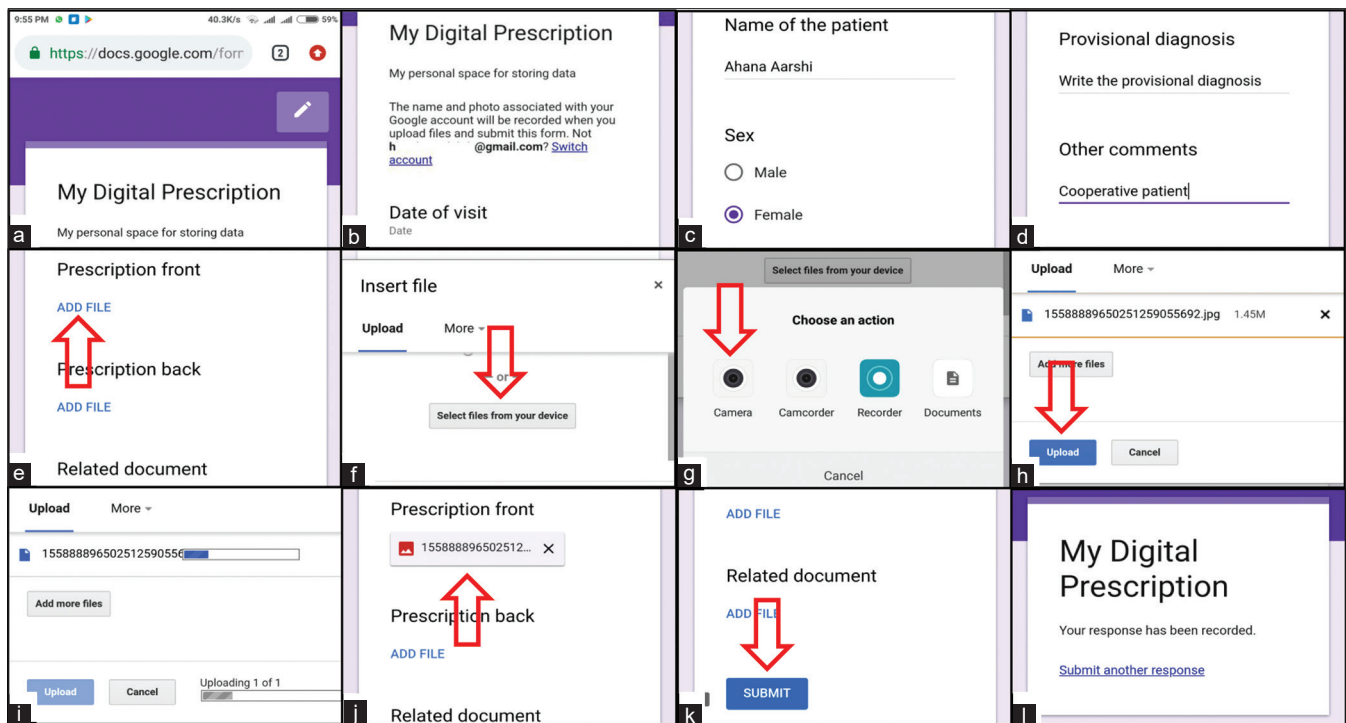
9:55 PM 40.3K/s 59%
https://docs.google.com/forr 2

My Digital Prescription

My personal space for storing data

a

My Digital Prescription

My personal space for storing data

The name and photo associated with your Google account will be recorded when you upload files and submit this form. Not h @gmail.com? Switch account

Date of visit
Date

b

Name of the patient

Ahana Aarshi

Sex

Male

Female

c

Provisional diagnosis

Write the provisional diagnosis

Other comments

Cooperative patient

d

Prescription front

ADD FILE

Prescription back

ADD FILE

Related document

e

Insert file ×

Upload More

or

Select files from your device

f

Select files from your device

Choose an action

Camera Camcorder Recorder Documents

Cancel

g

Upload More

1558888965025125905​5692.jpg 1.45M ×

Add more files

Upload Cancel

h

Upload More

155888896502512590556

Add more files

Upload Cancel Uploading 1 of 1

i

Prescription front

155888896502512... ×

Prescription back

ADD FILE

Related document

j

ADD FILE

Related document

ADD FILE

SUBMIT

k

My Digital Prescription

Your response has been recorded.

Submit another response

l